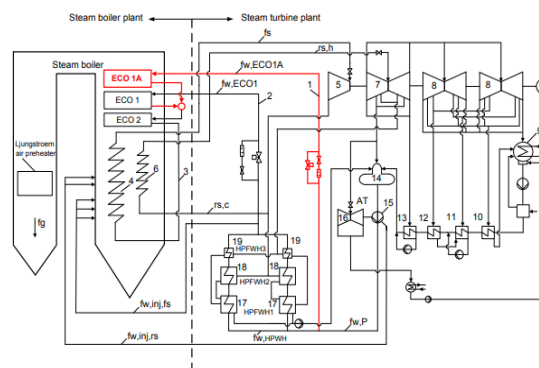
Steam boiler plant
Steam turbine plant
Steam boiler
fs
rs,h
ECO 1A
fw,ECO1A
ECO 1
fw,ECO1
ECO 2
1
2
5
7
8
8
Ljungstroem air preheater
4
6
3
fg
rs,c
14
AT
16
15
13
12
11
10
19
19
HPFWH3
18
18
HPFWH2
17
17
HPFWH1
fw,inj,fs
fw,P
fw,inj,rs
fw,HPWH